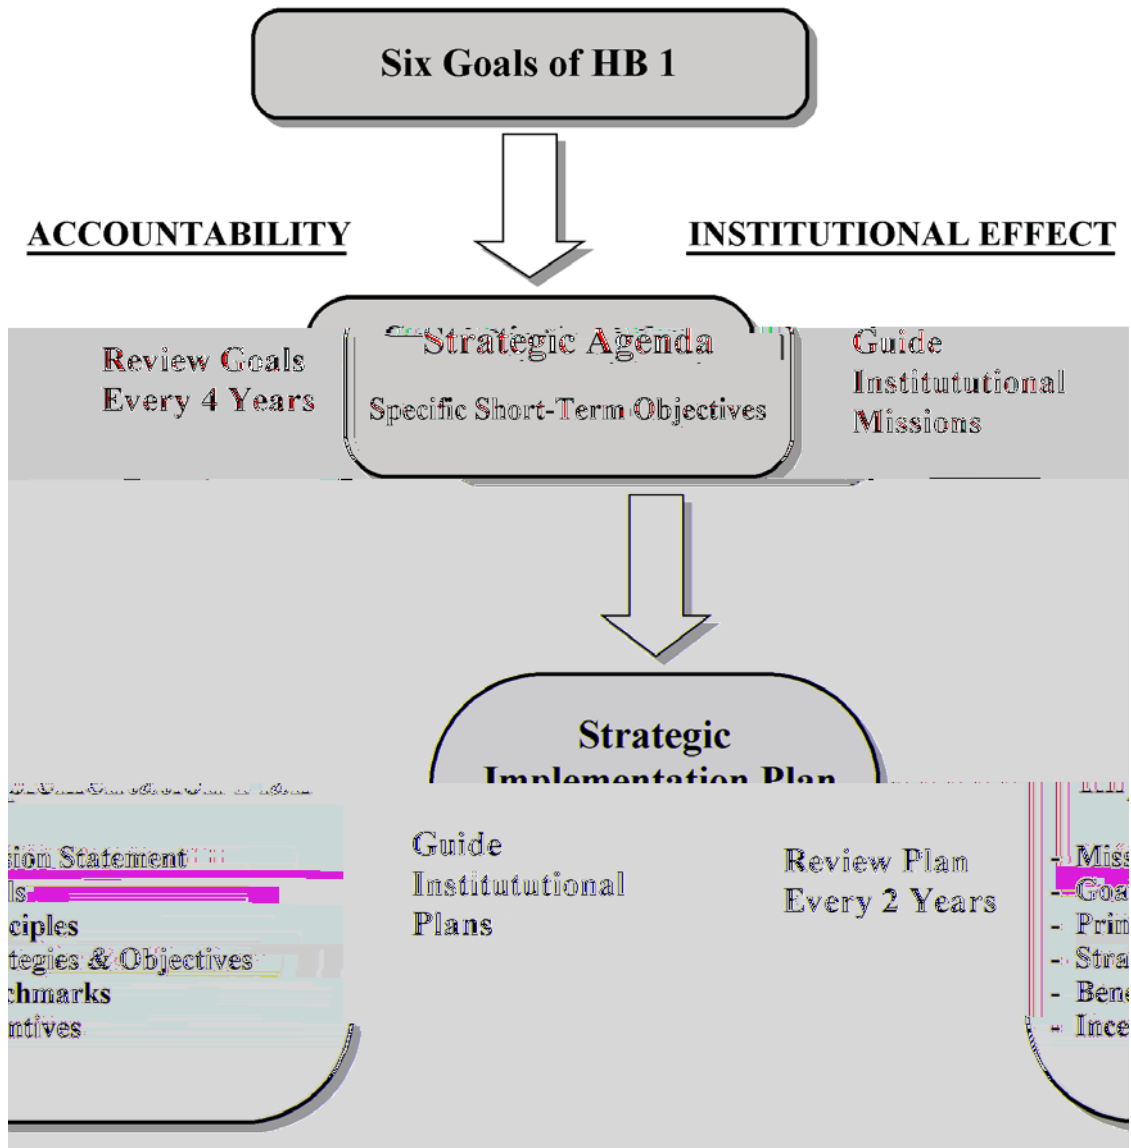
Six Goals of HB 1

ACCOUNTABILITY

INSTITUTIONAL EFFECT

Strategic Agenda

Specific Short-Term Objectives

Review Goals Every 4 Years

Guide Institututional Missions

Strategic Implementation Plan

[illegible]

sion Statement

ls

ciples

tegies & Objectives

chmarks

ntives

Guide Institututional Plans

Review Plan Every 2 Years

- Miss
- Goa
- Prin
- Stra
- Bene
- Ince